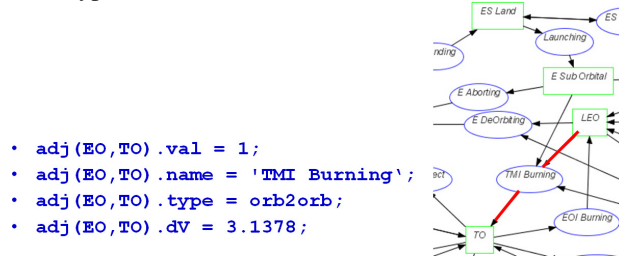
• adj(EO,TO).val = 1;
• adj(EO,TO).name = 'TMI Burning';
• adj(EO,TO).type = orb2orb;
• adj(EO,TO).dV = 3.1378;

ES Land
ES
nding
Launching
E Sub Orbital
E Aborting
E DeOrbiting
LEO
ect
TMI Burning
EOI Burning
TO